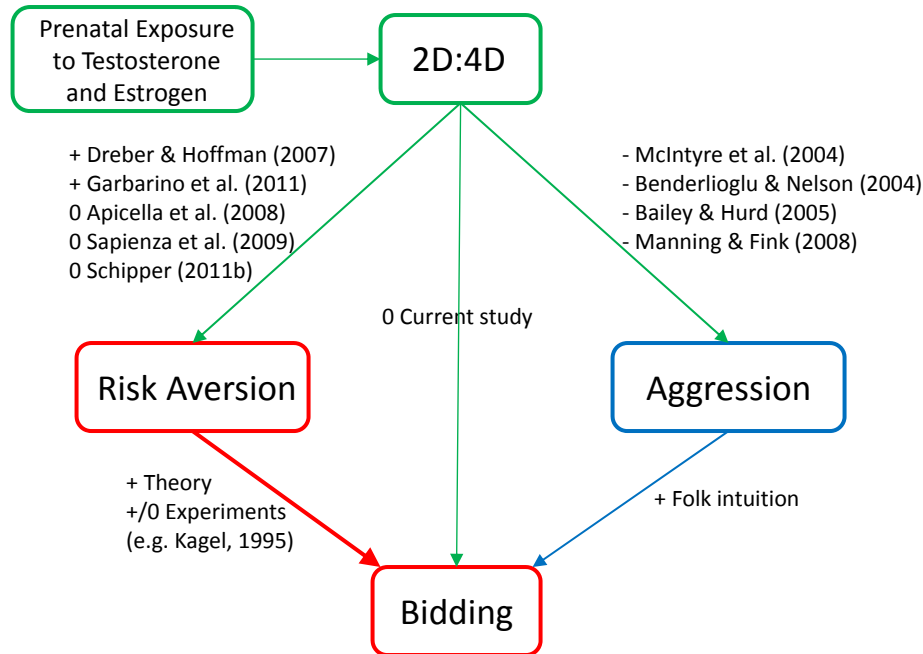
Prenatal Exposure to Testosterone and Estrogen

2D:4D

+ Dreber & Hoffman (2007)
+ Garbarino et al. (2011)
0 Apicella et al. (2008)
0 Sapienza et al. (2009)
0 Schipper (2011b)

- McIntyre et al. (2004)
- Benderlioglu & Nelson (2004)
- Bailey & Hurd (2005)
- Manning & Fink (2008)

0 Current study

Risk Aversion

Aggression

+ Theory
+/0 Experiments
(e.g. Kagel, 1995)

+ Folk intuition

Bidding